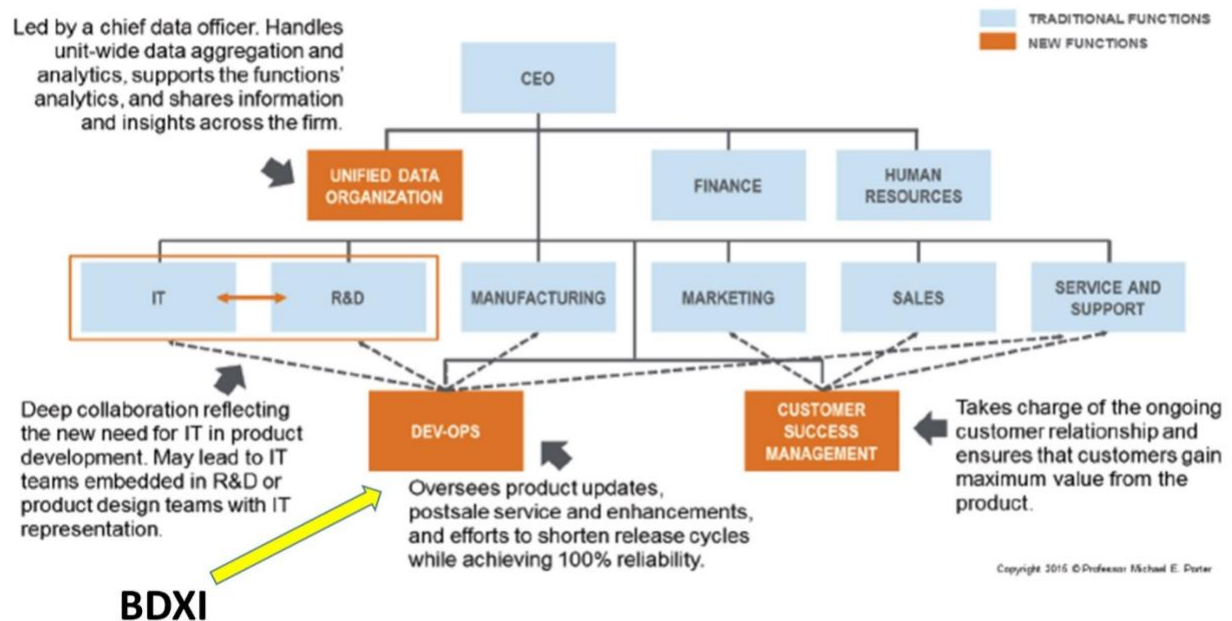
Led by a chief data officer. Handles unit-wide data aggregation and analytics, supports the functions' analytics, and shares information and insights across the firm.

TRADITIONAL FUNCTIONS
NEW FUNCTIONS

CEO

UNIFIED DATA ORGANIZATION

FINANCE

HUMAN RESOURCES

IT

R&D

MANUFACTURING

MARKETING

SALES

SERVICE AND SUPPORT

Deep collaboration reflecting the new need for IT in product development. May lead to IT teams embedded in R&D or product design teams with IT representation.

DEV-OPS

Oversees product updates, postsale service and enhancements, and efforts to shorten release cycles while achieving 100% reliability.

CUSTOMER SUCCESS MANAGEMENT

Takes charge of the ongoing customer relationship and ensures that customers gain maximum value from the product.

Copyright 2015 © Professor Michael E. Porter

BDXI